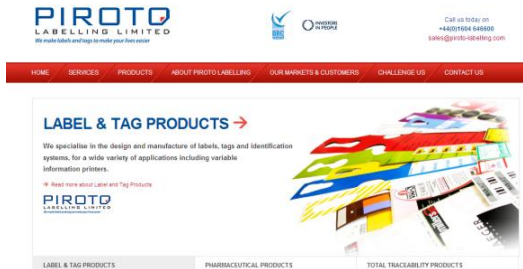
PIROTO
LABELLING LIMITED
We make labels and tags to make your lives easier

BRC

INVESTORS IN PEOPLE

Call us today on
+44(0)1604 646600
sales@piroto-labelling.com

HOME | SERVICES | PRODUCTS | ABOUT PIROTO LABELLING | OUR MARKETS & CUSTOMERS | CHALLENGE US | CONTACT US

LABEL & TAG PRODUCTS →

We specialise in the design and manufacture of labels, tags and identification systems, for a wide variety of applications including variable information printers.

Read more about Label and Tag Products

PIROTO
LABELLING LIMITED
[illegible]

LABEL & TAG PRODUCTS

PHARMACEUTICAL PRODUCTS

TOTAL TRACEABILITY PRODUCTS